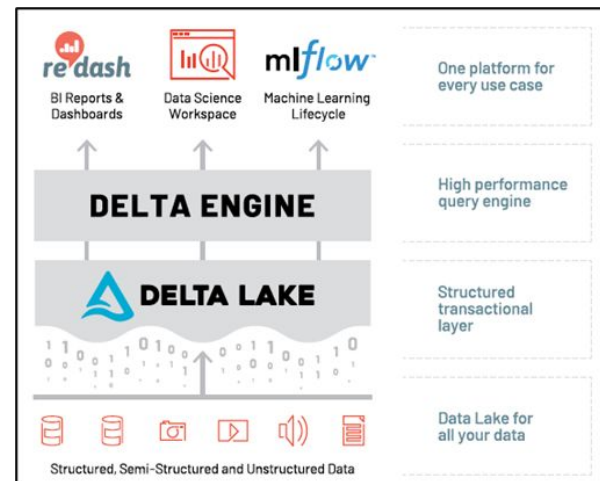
re:dash
BI Reports & Dashboards

Data Science Workspace

mlflow
Machine Learning Lifecycle

One platform for every use case

DELTA ENGINE

High performance query engine

DELTA LAKE

Structured transactional layer

Data Lake for all your data

Structured, Semi-Structured and Unstructured Data